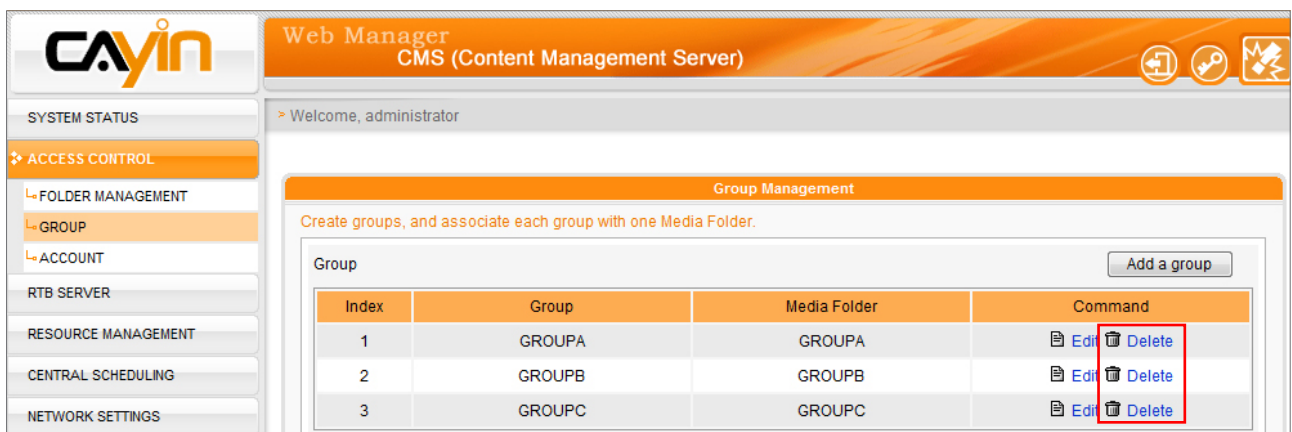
CAYIN

Web Manager
CMS (Content Management Server)

SYSTEM STATUS

ACCESS CONTROL

FOLDER MANAGEMENT

GROUP

ACCOUNT

RTB SERVER

RESOURCE MANAGEMENT

CENTRAL SCHEDULING

NETWORK SETTINGS

> Welcome, administrator

Group Management

Create groups, and associate each group with one Media Folder.

Group

Add a group

| Index | Group | Media Folder | Command |
|---|---|---|---|
| 1 | GROUPA | GROUPA | Edit Delete |
| 2 | GROUPB | GROUPB | Edit Delete |
| 3 | GROUPC | GROUPC | Edit Delete |